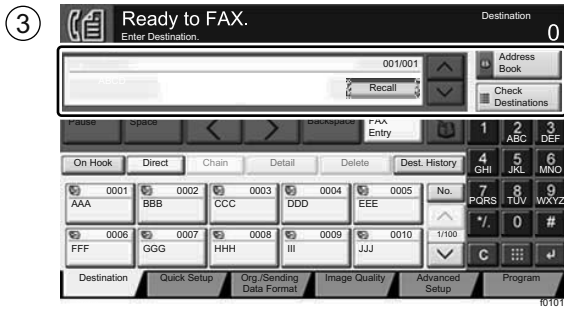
3

Ready to FAX.
Enter Destination.

Destination
0

001/001

Recall

Address Book

Check Destinations

Pause
Space
Backspace
FAX Entry

1
2 ABC
3 DEF

On Hook
Direct
Chain
Detail
Delete
Dest. History

4 GHI
5 JKL
6 MNO

0001 AAA
0002 BBB
0003 CCC
0004 DDD
0005 EEE
No.

7 PQRS
8 TUV
9 WXYZ

0006 FFF
0007 GGG
0008 HHH
0009 III
0010 JJJ
1/100

*/.
0
#

C

Destination
Quick Setup
Org./Sending Data Format
Image Quality
Advanced Setup
Program

f0101